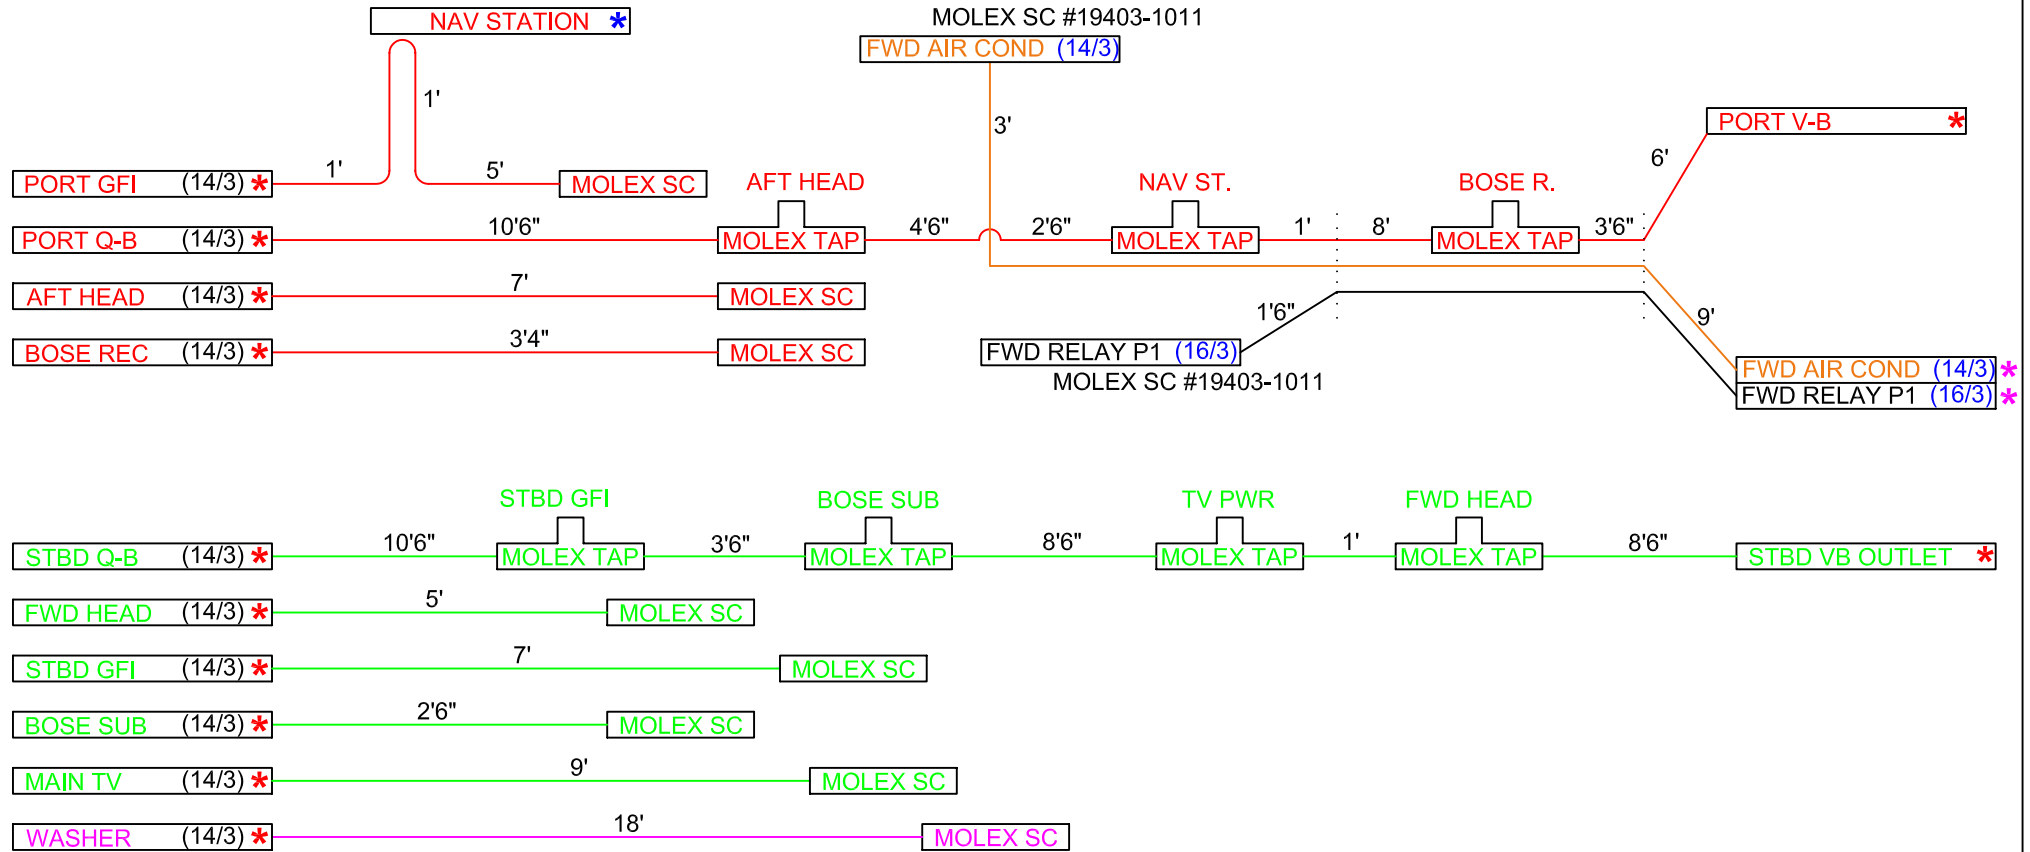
NAV STATION *

MOLEX SC #19403-1011

FWD AIR COND (14/3)

1'

3'

PORT V-B *

6'

PORT GFI (14/3) * 1' 5' MOLEX SC

AFT HEAD

NAV ST.

BOSE R.

PORT Q-B (14/3) * 10'6" MOLEX TAP 4'6" 2'6" MOLEX TAP 1' 8' MOLEX TAP 3'6"

AFT HEAD (14/3) * 7' MOLEX SC

1'6"

9'

BOSE REC (14/3) * 3'4" MOLEX SC

FWD RELAY P1 (16/3)

MOLEX SC #19403-1011

FWD AIR COND (14/3) *

FWD RELAY P1 (16/3) *

STBD GFI

BOSE SUB

TV PWR

FWD HEAD

STBD Q-B (14/3) * 10'6" MOLEX TAP 3'6" MOLEX TAP 8'6" MOLEX TAP 1' MOLEX TAP 8'6" STBD VB OUTLET *

FWD HEAD (14/3) * 5' MOLEX SC

STBD GFI (14/3) * 7' MOLEX SC

BOSE SUB (14/3) * 2'6" MOLEX SC

MAIN TV (14/3) * 9' MOLEX SC

WASHER (14/3) * 18' MOLEX SC